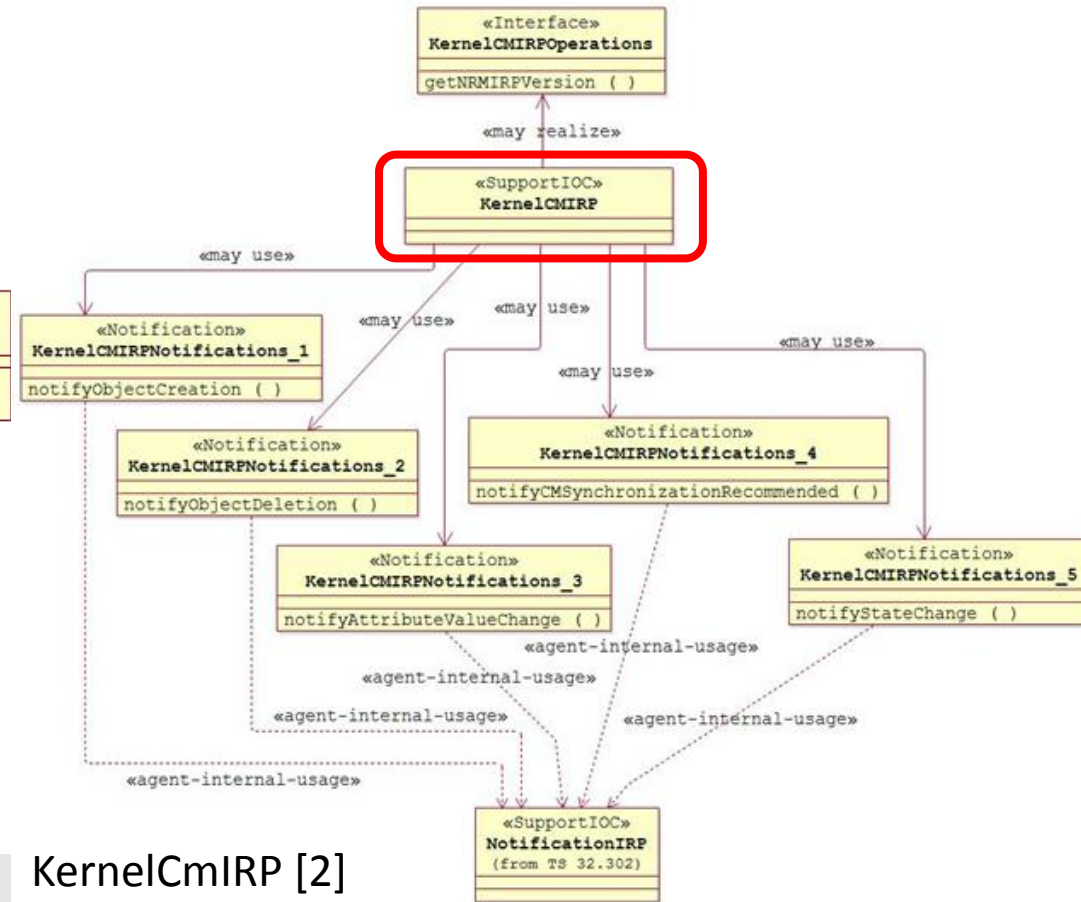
«Interface»
KernelCMIRPOperations
getNRMIRPVersion ( )

«may realize»

«SupportIOC»
KernelCMIRP

«may use»
«may use»
«may use»
«may use»
«may use»

«Notification»
KernelCMIRPNotifications_1
notifyObjectCreation ( )

«Notification»
KernelCMIRPNotifications_2
notifyObjectDeletion ( )

«Notification»
KernelCMIRPNotifications_4
notifyCMSynchronizationRecommended ( )

«Notification»
KernelCMIRPNotifications_3
notifyAttributeValueChange ( )

«Notification»
KernelCMIRPNotifications_5
notifyStateChange ( )

«agent-internal-usage»
«agent-internal-usage»
«agent-internal-usage»
«agent-internal-usage»
«agent-internal-usage»

«SupportIOC»
NotificationIRP
(from TS 32.302)

KernelCmIRP [2]